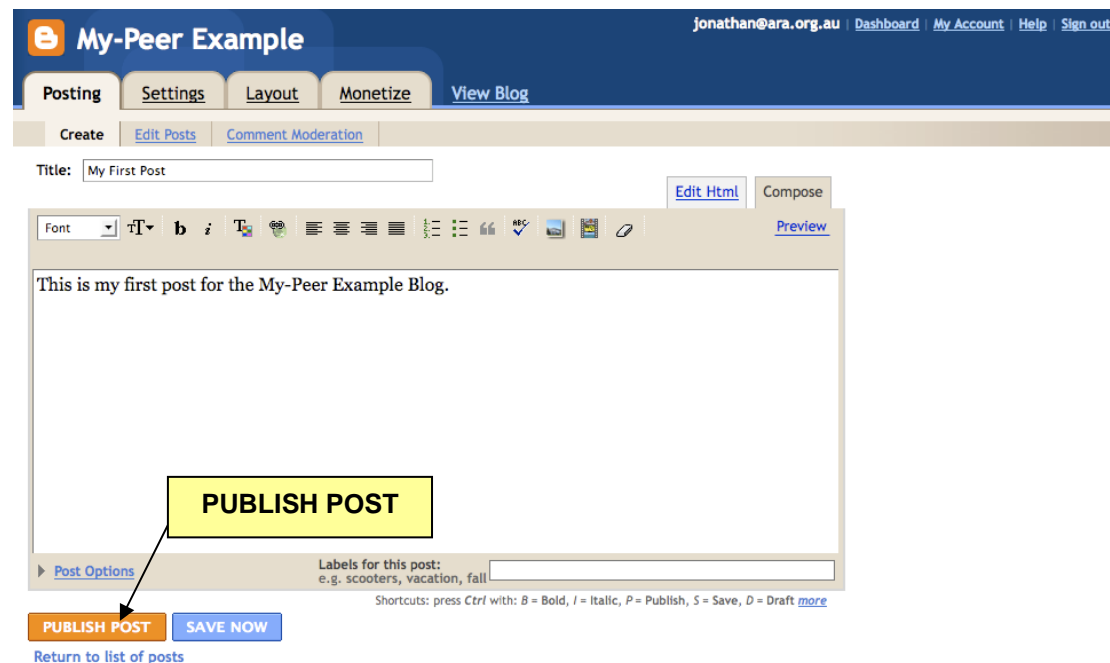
My-Peer Example

jonathan@ara.org.au | Dashboard | My Account | Help | Sign out

Posting | Settings | Layout | Monetize | View Blog

Create | Edit Posts | Comment Moderation

Title: My First Post

Edit Html | Compose

Font

Preview

This is my first post for the My-Peer Example Blog.

PUBLISH POST

Post Options

Labels for this post:
e.g. scooters, vacation, fall

Shortcuts: press *Ctrl* with: *B* = Bold, *I* = Italic, *P* = Publish, *S* = Save, *D* = Draft more

PUBLISH POST | SAVE NOW

Return to list of posts